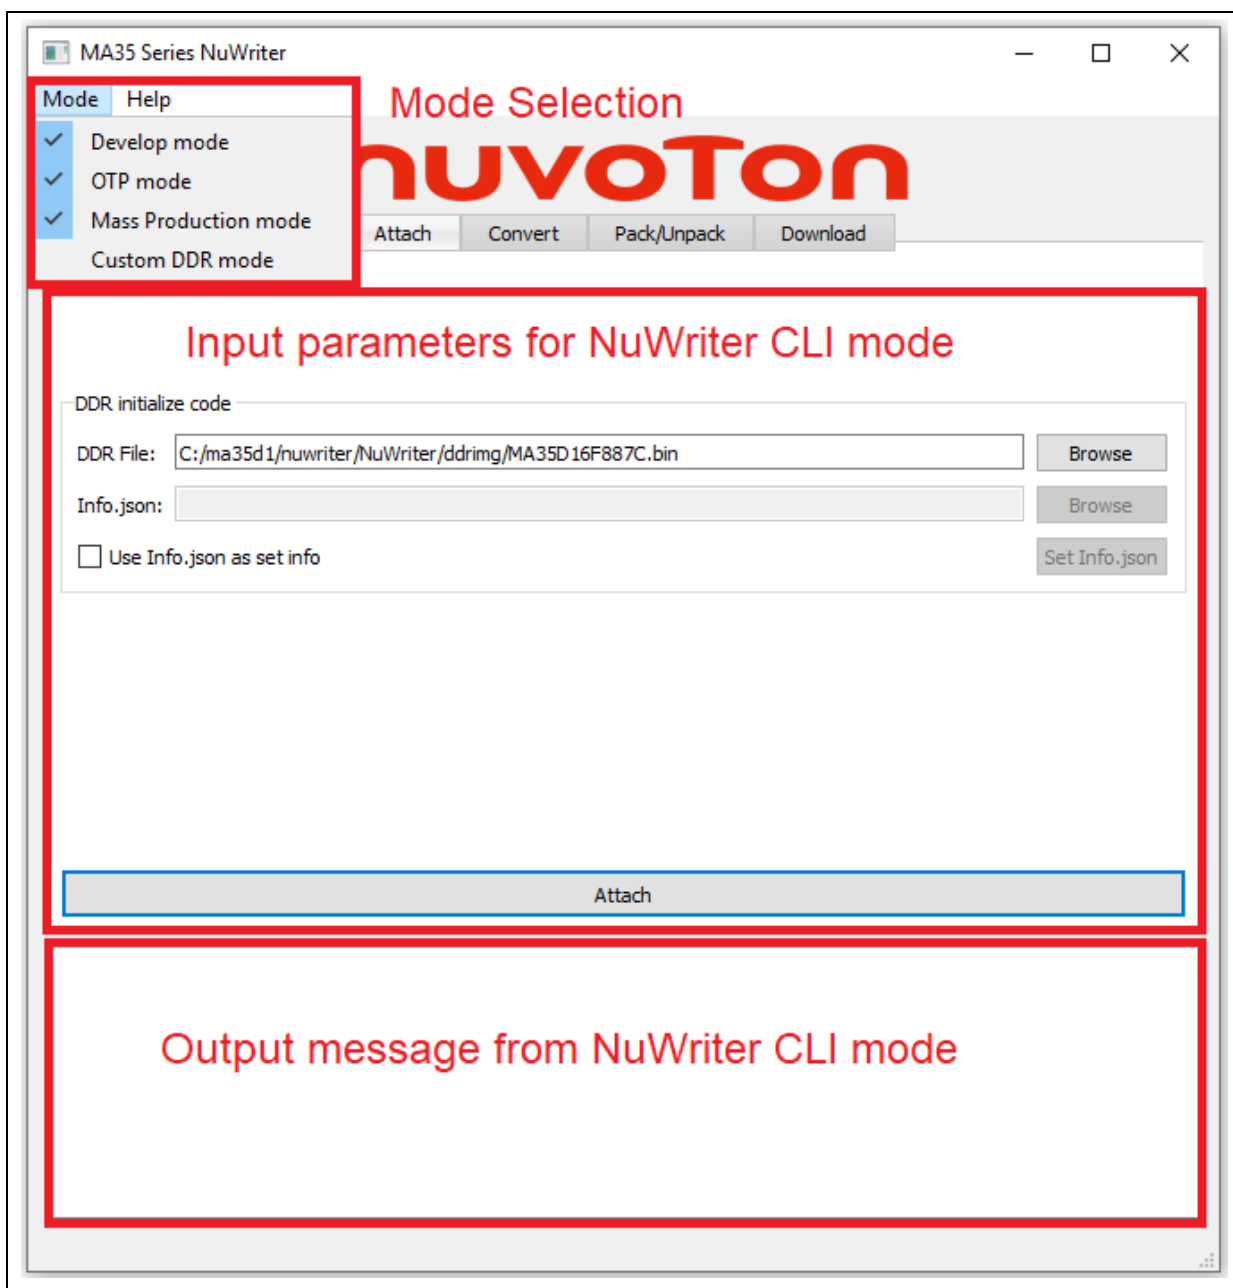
MA35 Series NuWriter

Mode Help

Mode Selection

Develop mode
OTP mode
Mass Production mode
Custom DDR mode

nuvoTon

Attach Convert Pack/Unpack Download

Input parameters for NuWriter CLI mode

DDR initialize code

DDR File: C:/ma35d1/nuwriter/NuWriter/ddrimg/MA35D16F887C.bin Browse

Info.json: Browse

Use Info.json as set info Set Info.json

Attach

Output message from NuWriter CLI mode